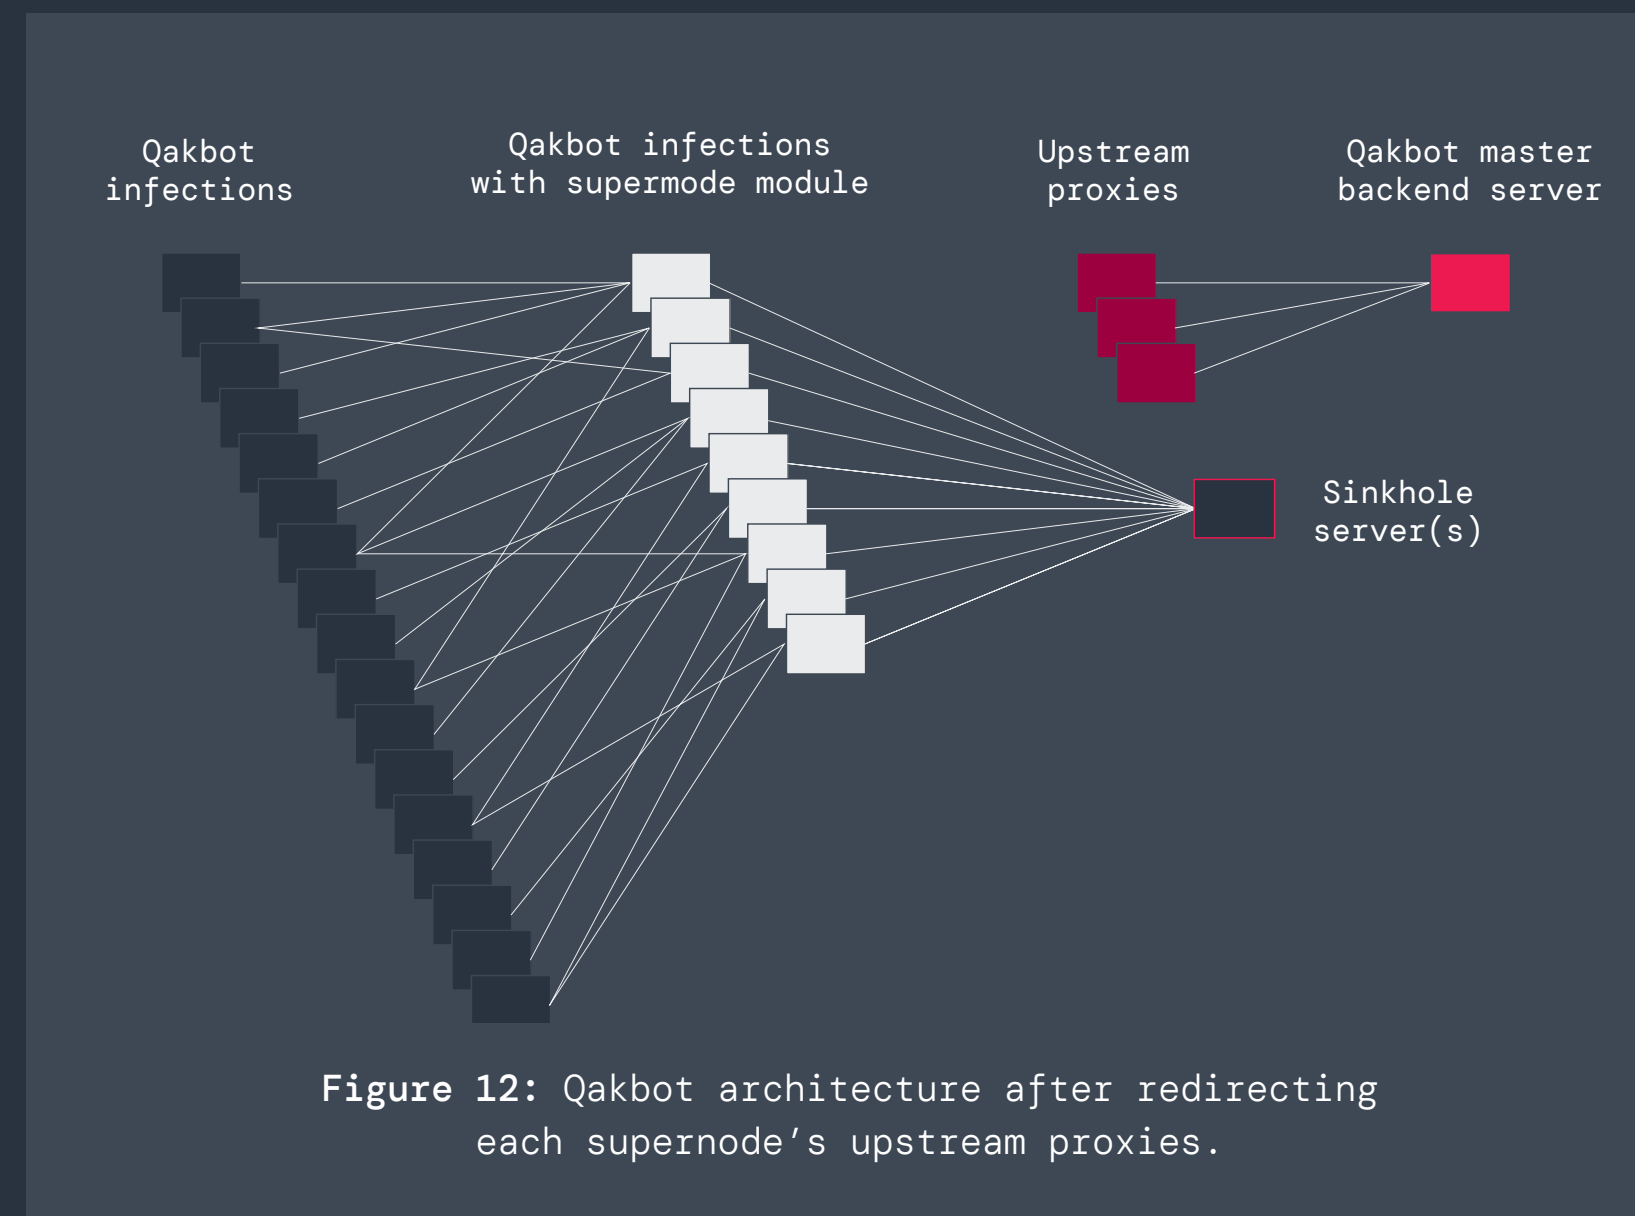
Qakbot infections

Qakbot infections with supermode module

Upstream proxies

Qakbot master backend server

Sinkhole server(s)

**Figure 12:** Qakbot architecture after redirecting each supernode’s upstream proxies.